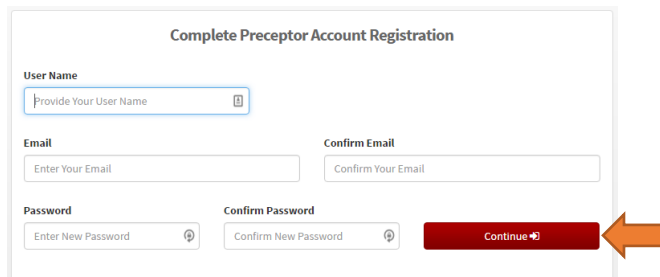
Complete Preceptor Account Registration

User Name

Provide Your User Name

Email

Enter Your Email

Confirm Email

Confirm Your Email

Password

Enter New Password

Confirm Password

Confirm New Password

Continue